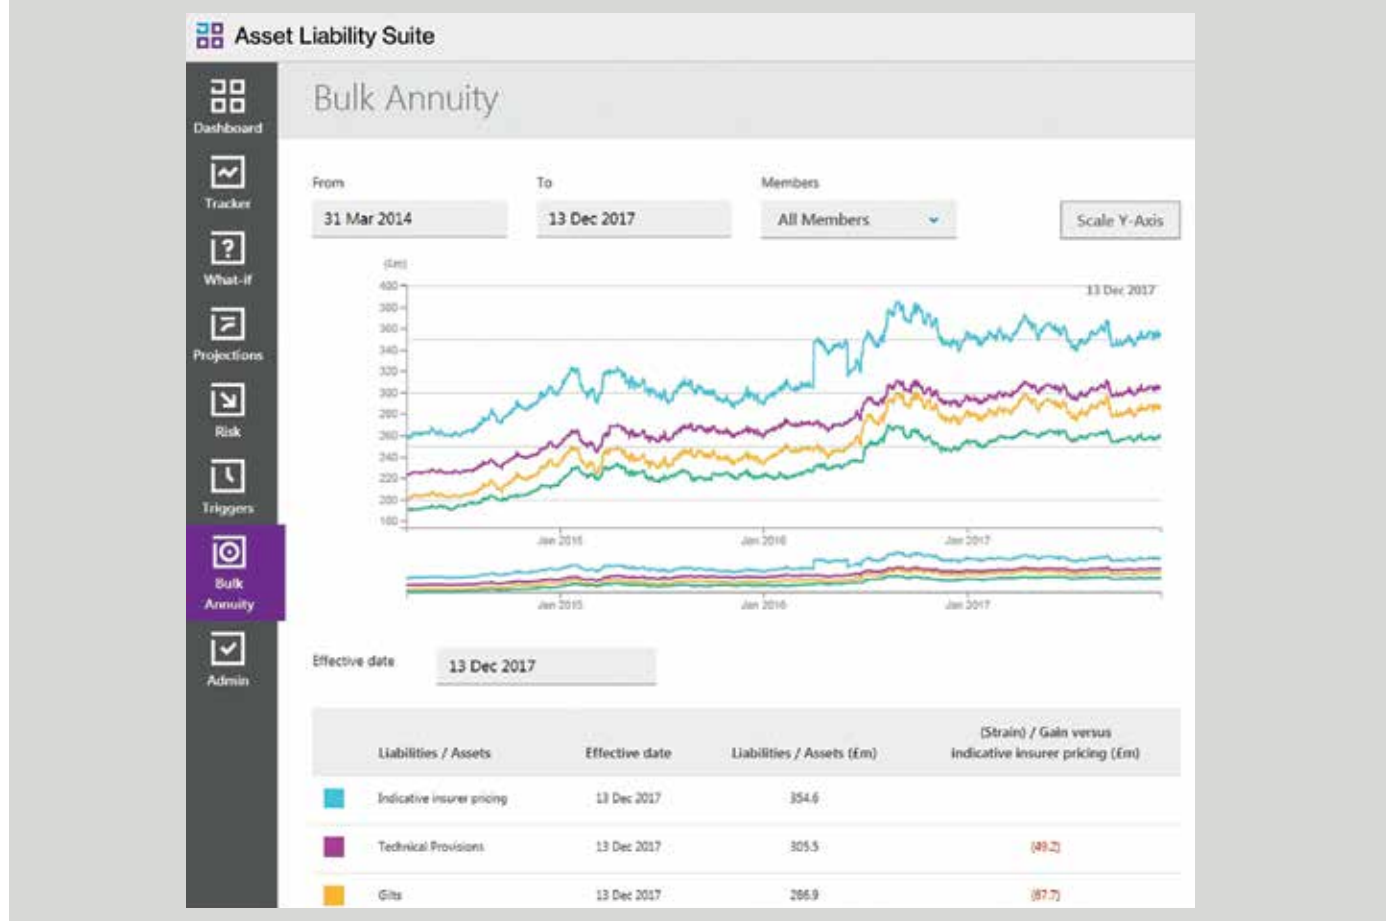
Asset Liability Suite

Dashboard
Tracker
What-if
Projections
Risk
Triggers
Bulk Annuity
Admin

Bulk Annuity

From
31 Mar 2014

To
13 Dec 2017

Members
All Members

Scale Y-Axis

(£m)
400
380
360
340
320
300
280
260
240
220
200
180

13 Dec 2017

Jan 2015
Jan 2016
Jan 2017

Jan 2015
Jan 2016
Jan 2017

Effective date
13 Dec 2017

| | Liabilities / Assets | Effective date | Liabilities / Assets (£m) | (Strain) / Gain versus indicative insurer pricing (£m) |
|---|---|---|---|---|
| | Indicative insurer pricing | 13 Dec 2017 | 354.6 | |
| | Technical Provisions | 13 Dec 2017 | 305.5 | (49.2) |
| | Gilts | 13 Dec 2017 | 286.9 | (67.7) |